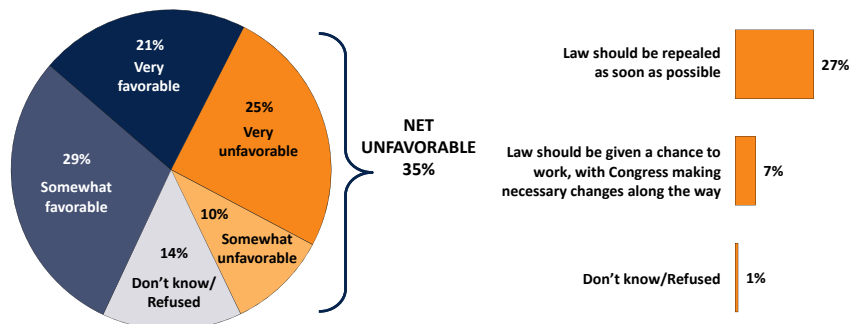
21%
Very favorable

25%
Very unfavorable

29%
Somewhat favorable

10%
Somewhat unfavorable

14%
Don't know/ Refused

NET UNFAVORABLE
35%

Law should be repealed as soon as possible
27%

Law should be given a chance to work, with Congress making necessary changes along the way
7%

Don't know/Refused
1%